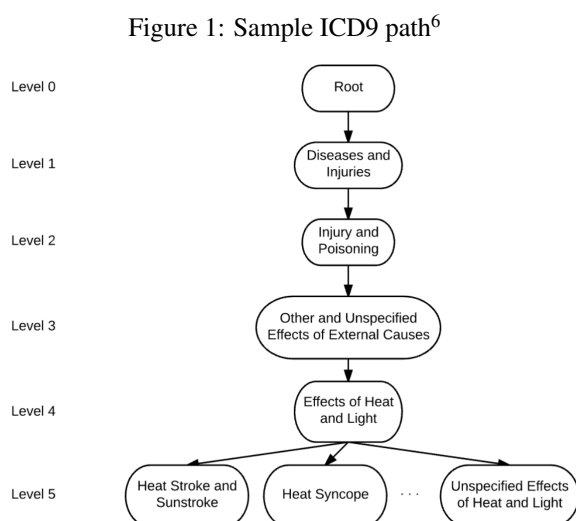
Figure 1: Sample ICD9 path$^6$

Level 0

Root

Level 1

Diseases and Injuries

Level 2

Injury and Poisoning

Level 3

Other and Unspecified Effects of External Causes

Level 4

Effects of Heat and Light

Level 5

Heat Stroke and Sunstroke

Heat Syncope

· · ·

Unspecified Effects of Heat and Light